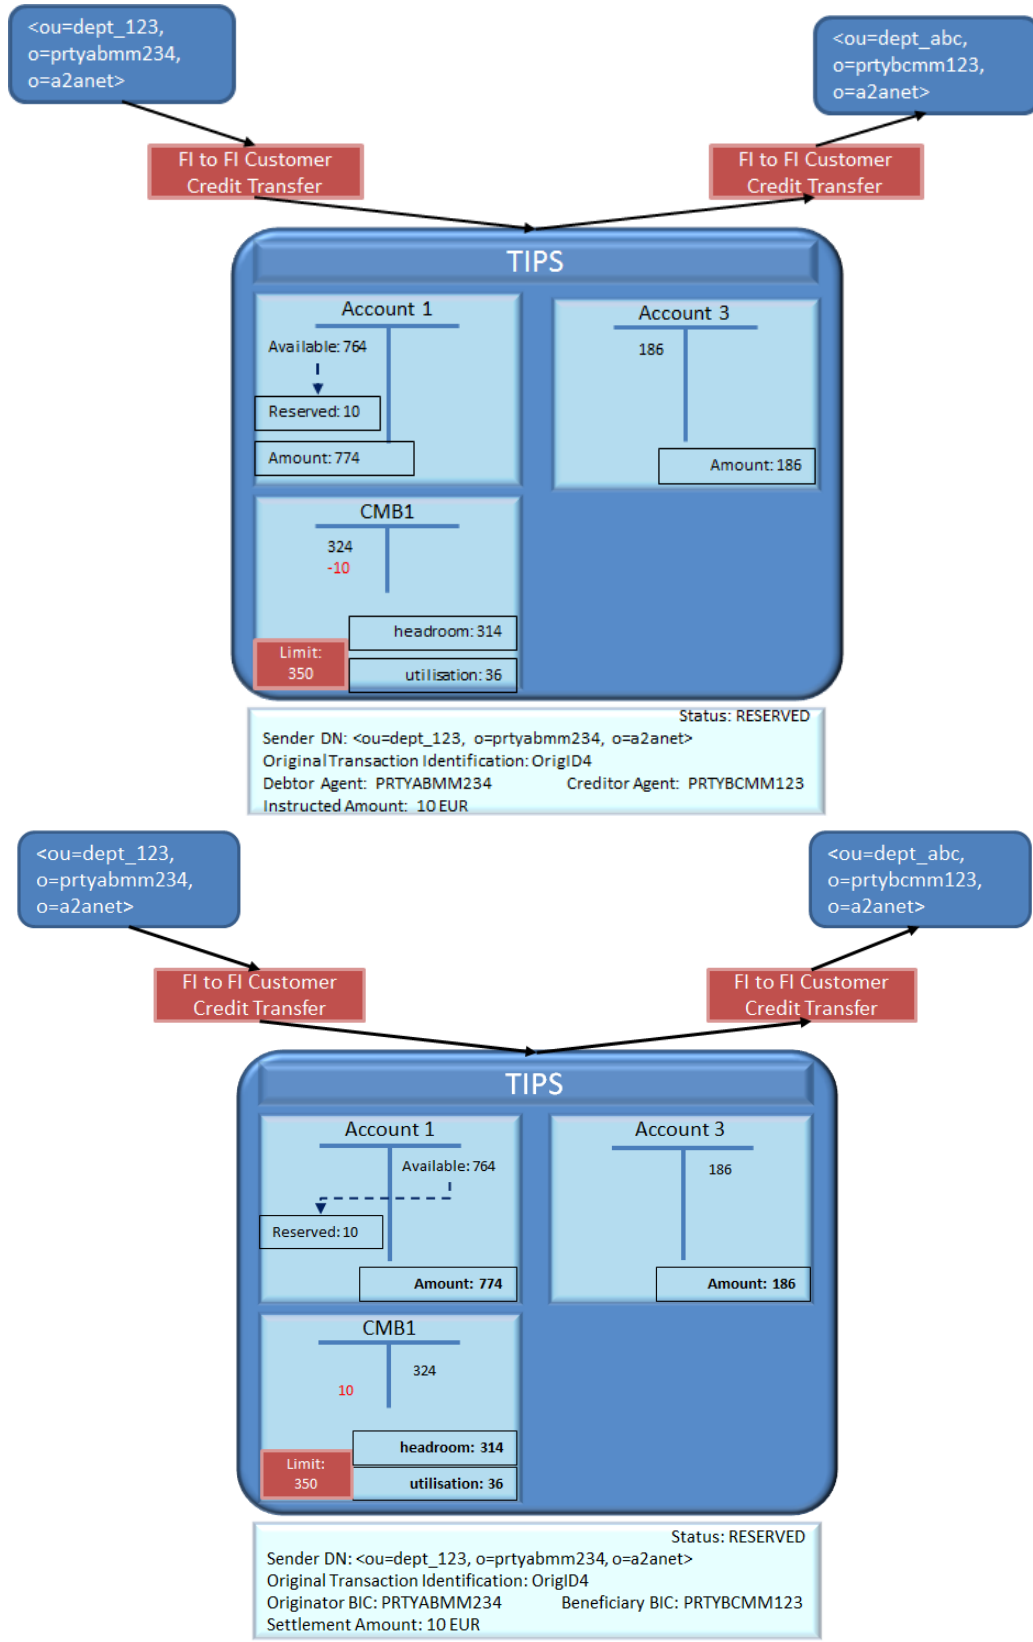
<ou=dept_123, o=prtyabmm234, o=a2anet>

<ou=dept_abc, o=prtybcmm123, o=a2anet>

FI to FI Customer Credit Transfer

FI to FI Customer Credit Transfer

TIPS

Account 1

Available: 764

Reserved: 10

Amount: 774

Account 3

186

Amount: 186

CMB1

324
-10

headroom: 314

Limit: 350

utilisation: 36

Status: RESERVED
Sender DN: <ou=dept_123, o=prtyabmm234, o=a2anet>
Original Transaction Identification: OrigID4
Debtor Agent: PRTYABMM234 Creditor Agent: PRTYBCMM123
Instructed Amount: 10 EUR

<ou=dept_123, o=prtyabmm234, o=a2anet>

<ou=dept_abc, o=prtybcmm123, o=a2anet>

FI to FI Customer Credit Transfer

FI to FI Customer Credit Transfer

TIPS

Account 1

Available: 764

Reserved: 10

Amount: 774

Account 3

186

Amount: 186

CMB1

324

10

headroom: 314

Limit: 350

utilisation: 36

Status: RESERVED
Sender DN: <ou=dept_123, o=prtyabmm234, o=a2anet>
Original Transaction Identification: OrigID4
Originator BIC: PRTYABMM234 Beneficiary BIC: PRTYBCMM123
Settlement Amount: 10 EUR